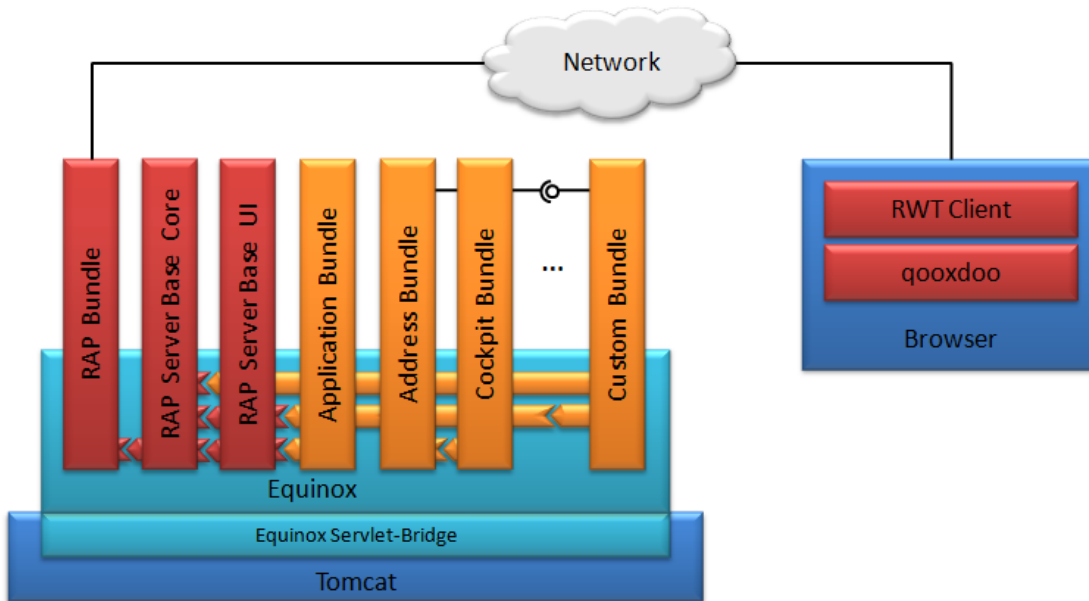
Network

RAP Bundle

RAP Server Base Core

RAP Server Base UI

Application Bundle

Address Bundle

Cockpit Bundle

...

Custom Bundle

RWT Client

qooxdoo

Browser

Equinox

Equinox Servlet-Bridge

Tomcat